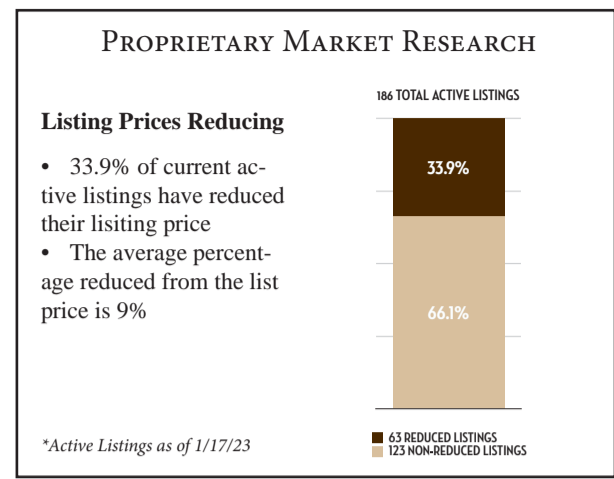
PROPRIETARY MARKET RESEARCH

Listing Prices Reducing

• 33.9% of current active listings have reduced their lisiting price
• The average percentage reduced from the list price is 9%

*Active Listings as of 1/17/23

186 TOTAL ACTIVE LISTINGS

33.9%

66.1%

63 REDUCED LISTINGS
123 NON-REDUCED LISTINGS